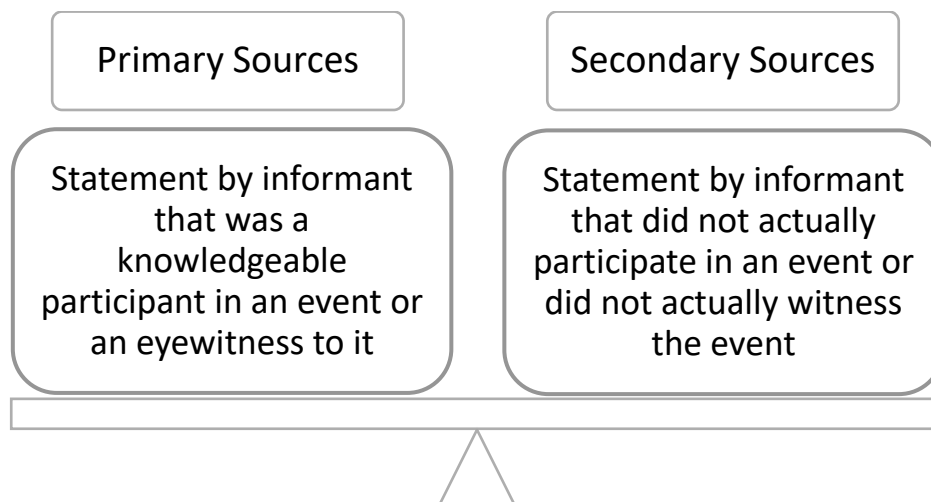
Primary Sources

Secondary Sources

Statement by informant that was a knowledgeable participant in an event or an eyewitness to it

Statement by informant that did not actually participate in an event or did not actually witness the event